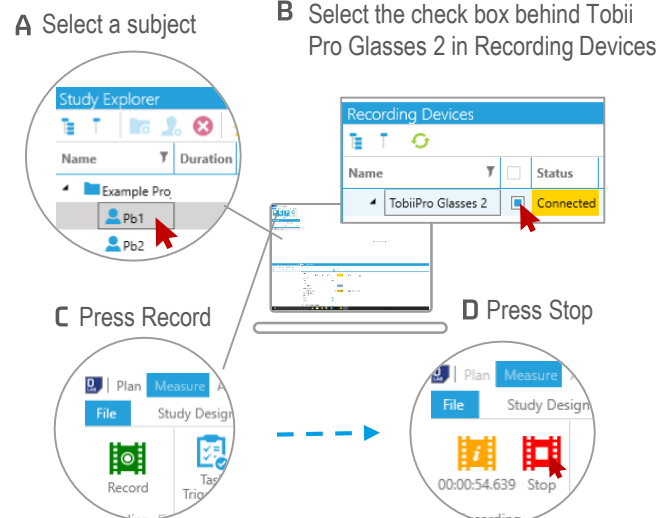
A Select a subject

B Select the check box behind Tobii Pro Glasses 2 in Recording Devices

Study Explorer

| Name | Duration |
|---|---|
| Example Pro | |
| Pb1 | |
| Pb2 | |

Recording Devices

| Name | | Status |
|---|---|---|
| TobiiPro Glasses 2 | | Connected |

C Press Record

Plan Measure A
File Study Design
Record Tas Trig

D Press Stop

Plan Measure
File Study Design
00:00:54.639 Stop